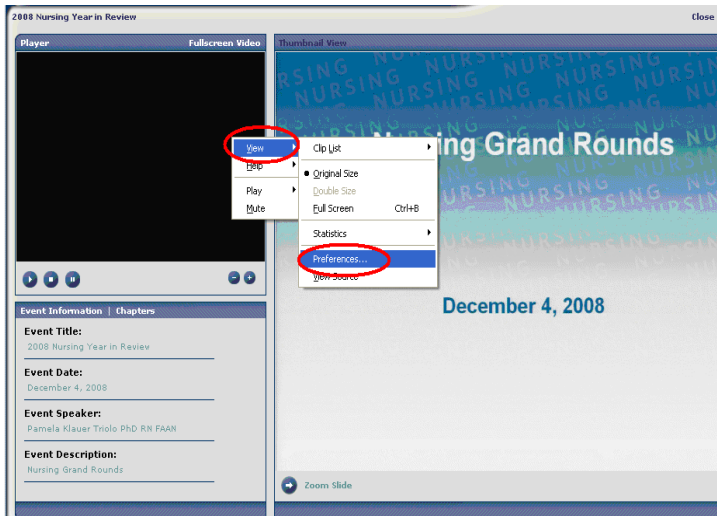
2008 Nursing Year in Review

Close

Player

Fullscreen Video

Thumbnail View

View

Help

Play

Mute

Clip List

Original Size

Double Size

Full Screen Ctrl+B

Statistics

Preferences...

View Source

Nursing Grand Rounds

December 4, 2008

Event Information | Chapters

Event Title:

2008 Nursing Year in Review

Event Date:

December 4, 2008

Event Speaker:

Pamela Klauer Triolo PhD RN FAAN

Event Description:

Nursing Grand Rounds

Zoom Slide